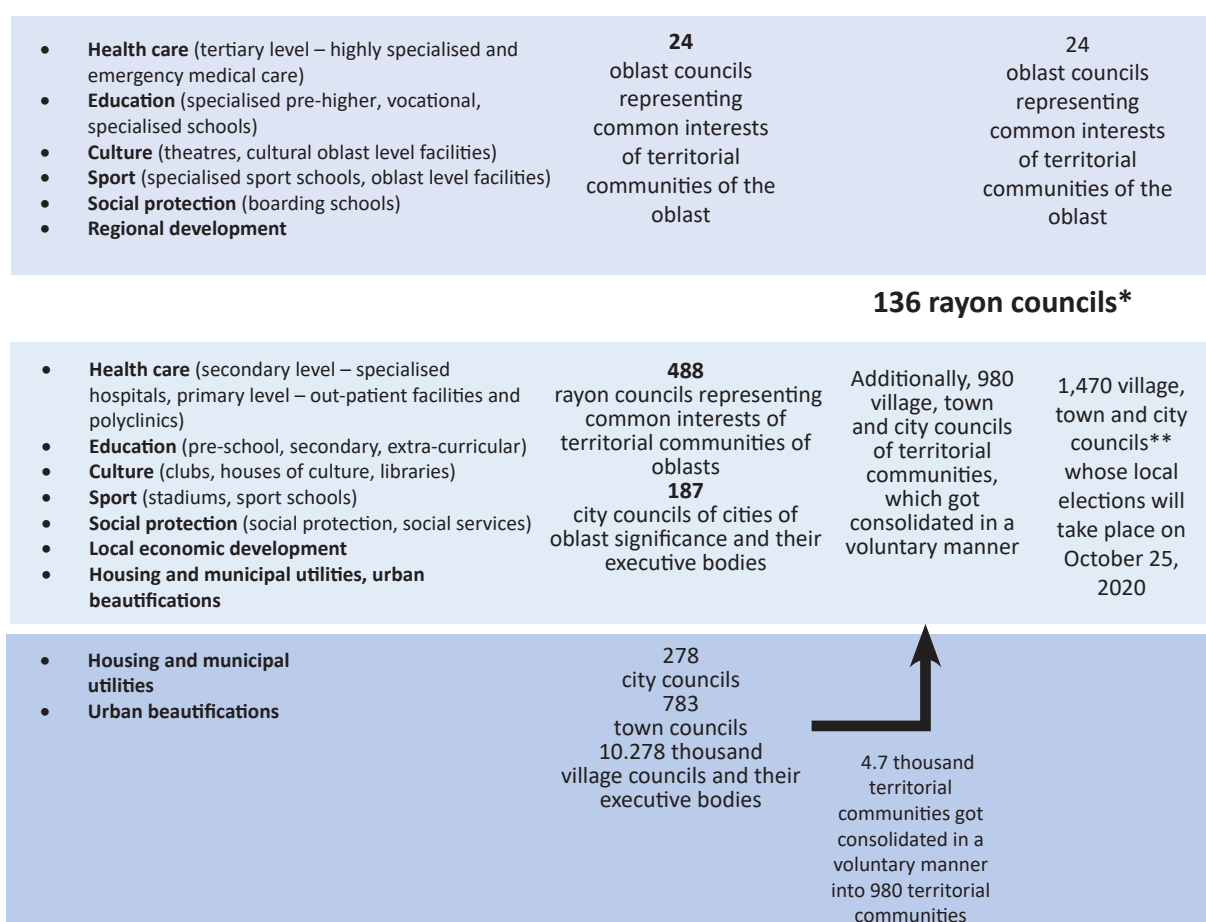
- **Health care** (tertiary level – highly specialised and emergency medical care)
- **Education** (specialised pre-higher, vocational, specialised schools)
- **Culture** (theatres, cultural oblast level facilities)
- **Sport** (specialised sport schools, oblast level facilities)
- **Social protection** (boarding schools)
- **Regional development**

**24**
oblast councils representing common interests of territorial communities of the oblast

24
oblast councils representing common interests of territorial communities of the oblast

**136 rayon councils***

- **Health care** (secondary level – specialised hospitals, primary level – out-patient facilities and polyclinics)
- **Education** (pre-school, secondary, extra-curricular)
- **Culture** (clubs, houses of culture, libraries)
- **Sport** (stadiums, sport schools)
- **Social protection** (social protection, social services)
- **Local economic development**
- **Housing and municipal utilities, urban beautifications**

**488**
rayon councils representing common interests of territorial communities of oblasts
**187**
city councils of cities of oblast significance and their executive bodies

Additionally, 980 village, town and city councils of territorial communities, which got consolidated in a voluntary manner

1,470 village, town and city councils** whose local elections will take place on October 25, 2020

- **Housing and municipal utilities**
- **Urban beautifications**

278
city councils
783
town councils
10.278 thousand
village councils and their executive bodies

4.7 thousand territorial communities got consolidated in a voluntary manner into 980 territorial communities